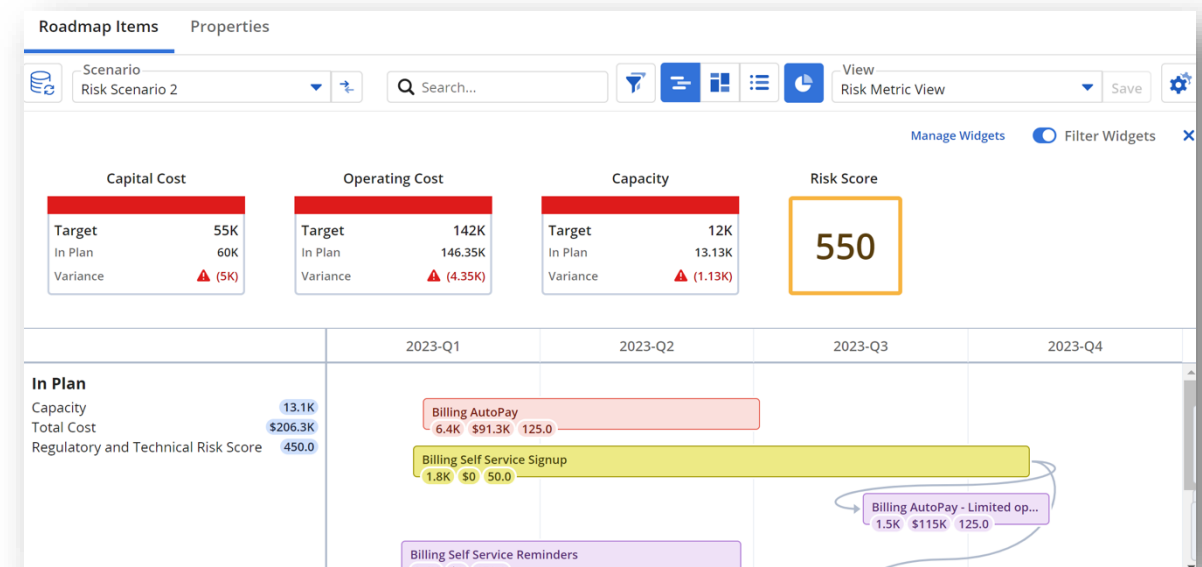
Roadmap Items Properties

Scenario
Risk Scenario 2

Search...

View
Risk Metric View
Save

Manage Widgets
Filter Widgets
×

Capital Cost

| Target | 55K |
|---|---|
| In Plan | 60K |
| Variance | (5K) |

Operating Cost

| Target | 142K |
|---|---|
| In Plan | 146.35K |
| Variance | (4.35K) |

Capacity

| Target | 12K |
|---|---|
| In Plan | 13.13K |
| Variance | (1.13K) |

Risk Score

550

2023-Q1 2023-Q2 2023-Q3 2023-Q4

In Plan
Capacity 13.1K
Total Cost $206.3K
Regulatory and Technical Risk Score 450.0

Billing AutoPay
6.4K $91.3K 125.0

Billing Self Service Signup
1.8K $0 50.0

Billing AutoPay - Limited op...
1.5K $115K 125.0

Billing Self Service Reminders